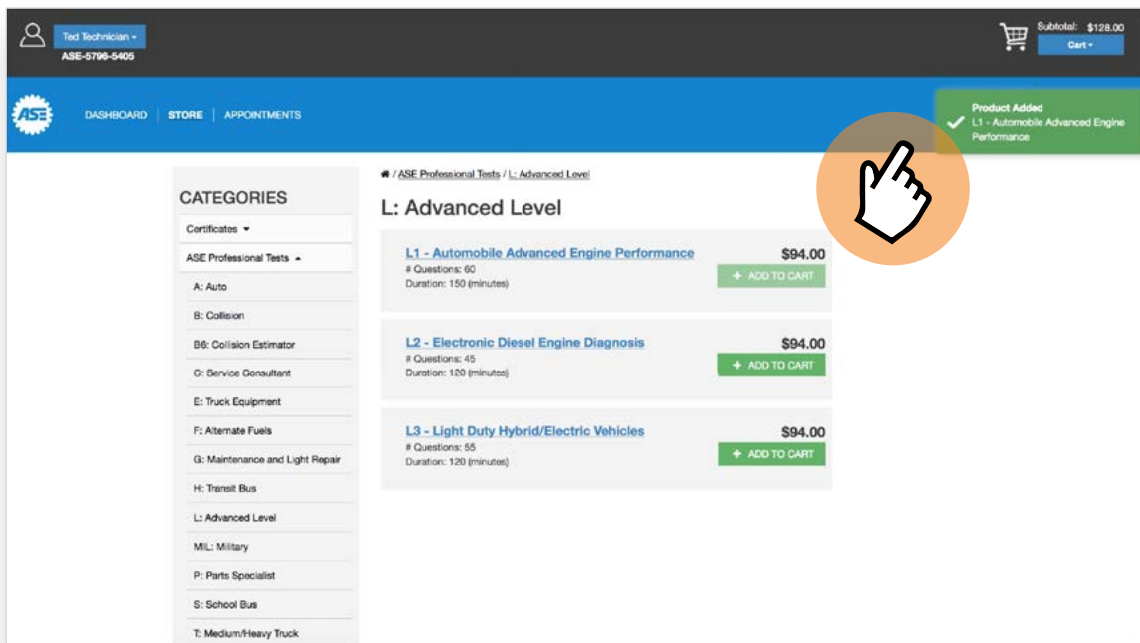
Ted Technician ▾
ASE-5796-5405

Subtotal: $128.00
Cart ▾

ASE

DASHBOARD | STORE | APPOINTMENTS

Product Added
L1 - Automobile Advanced Engine Performance

CATEGORIES

Certificates ▾

ASE Professional Tests ▴

A: Auto

B: Collision

B6: Collision Estimator

C: Service Consultant

E: Truck Equipment

F: Alternate Fuels

G: Maintenance and Light Repair

H: Transit Bus

L: Advanced Level

MIL: Military

P: Parts Specialist

S: School Bus

T: Medium/Heavy Truck

/ ASE Professional Tests / L: Advanced Level

L: Advanced Level

L1 - Automobile Advanced Engine Performance
# Questions: 60
Duration: 150 (minutes)
$94.00
+ ADD TO CART

L2 - Electronic Diesel Engine Diagnosis
# Questions: 45
Duration: 120 (minutes)
$94.00
+ ADD TO CART

L3 - Light Duty Hybrid/Electric Vehicles
# Questions: 55
Duration: 120 (minutes)
$94.00
+ ADD TO CART